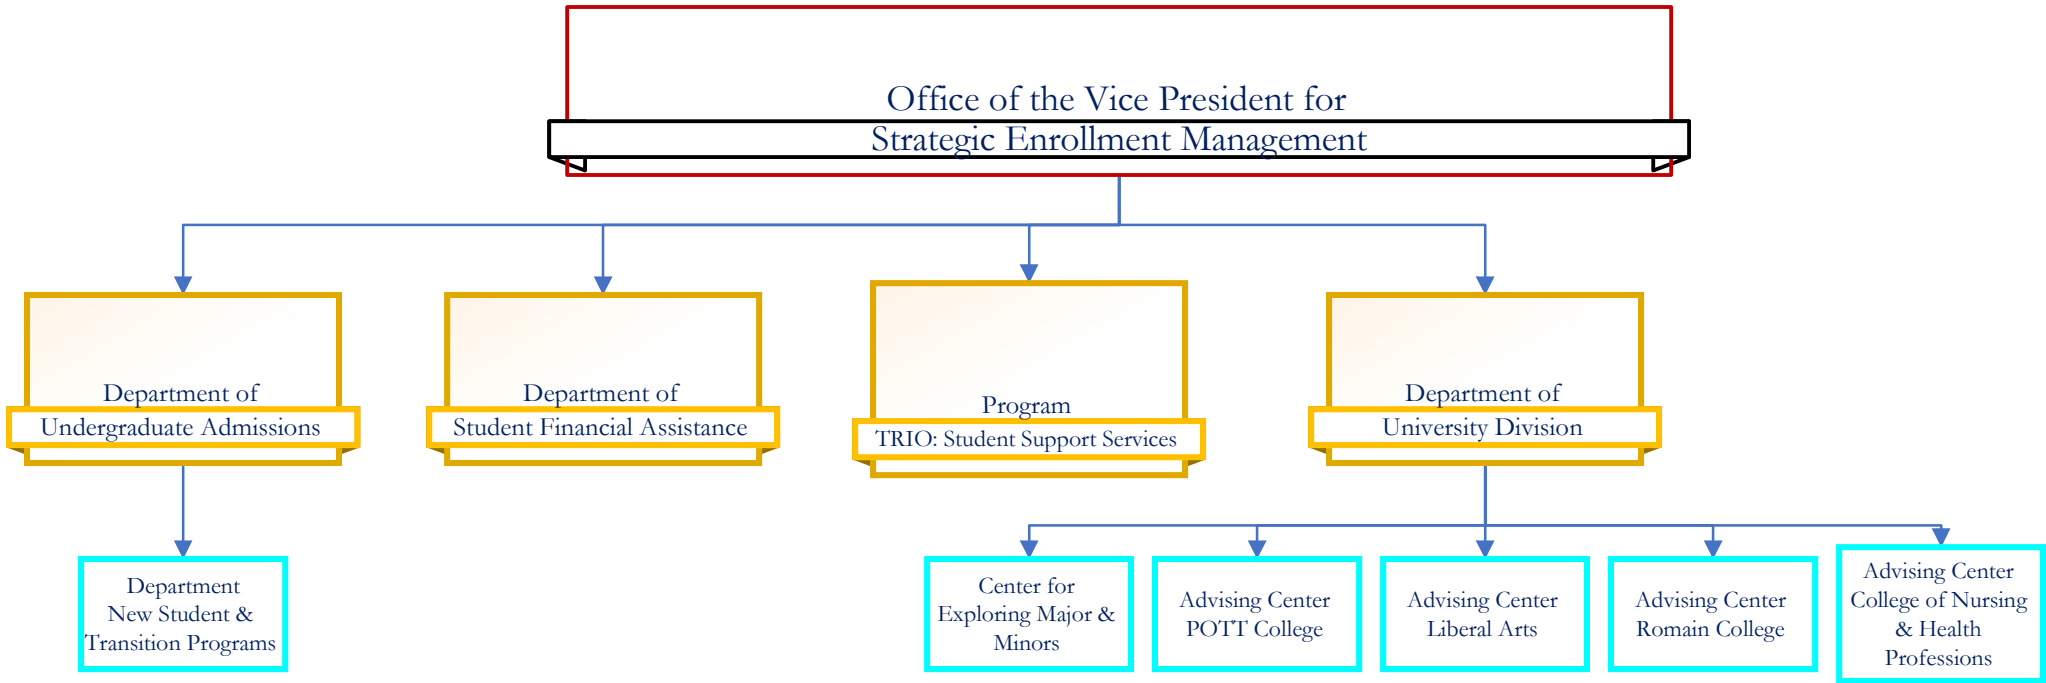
Office of the Vice President for
Strategic Enrollment Management

Department of
Undergraduate Admissions

Department of
Student Financial Assistance

Program
TRIO: Student Support Services

Department of
University Division

Department
New Student &
Transition Programs

Center for
Exploring Major &
Minors

Advising Center
POTT College

Advising Center
Liberal Arts

Advising Center
Romain College

Advising Center
College of Nursing
& Health
Professions